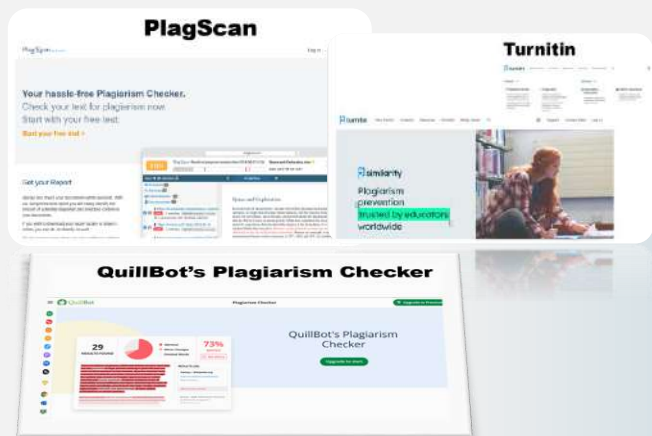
PlagScan

PlagScan

Log in

Your hassle-free Plagiarism Checker.
Check your text for plagiarism now.
Start with your free test.

Start your free trial >

Get your Report

Turnitin

turnitin

Similarity

Plagiarism prevention trusted by educators worldwide

QuillBot's Plagiarism Checker

QuillBot

Plagiarism Checker

QuillBot's Plagiarism Checker

29

73%

Upgrade to Premium